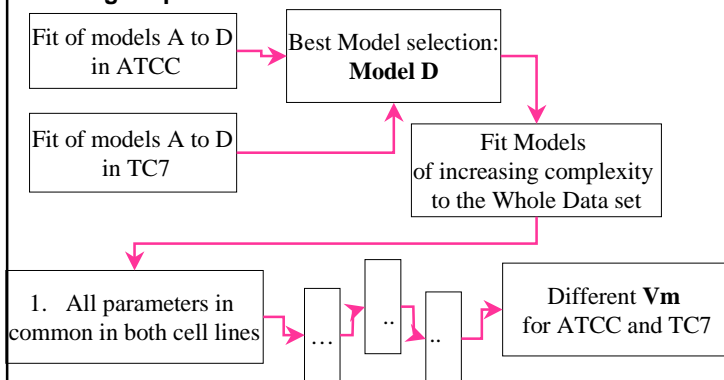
Fit of models A to D in ATCC

Best Model selection: **Model D**

Fit of models A to D in TC7

Fit Models of increasing complexity to the Whole Data set

1. All parameters in common in both cell lines

…

..

..

Different **Vm** for ATCC and TC7